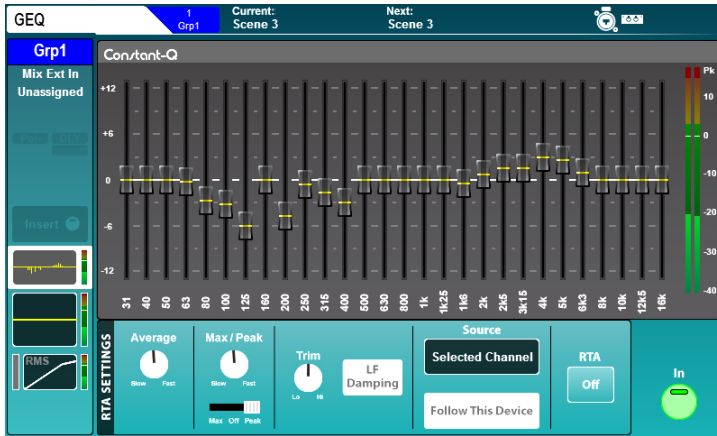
GEQ

1
Grp1

Current:
Scene 3

Next:
Scene 3

Grp1
Mix Ext In
Unassigned

Insert

RMS

Constant-Q

+12
+6
0
-6
-12

31 40 50 63 80 100 125 160 200 250 315 400 500 630 800 1k 1k25 1k6 2k 2k5 3k15 4k 5k 6k3 8k 10k 12k5 16k

Pk
10
0
-10
-20
-30
-40

RTA SETTINGS

Average
Slow Fast

Max / Peak
Slow Fast
Max Off Peak

Trim
Lo Hi

LF Damping

Source
Selected Channel
Follow This Device

RTA
Off

In